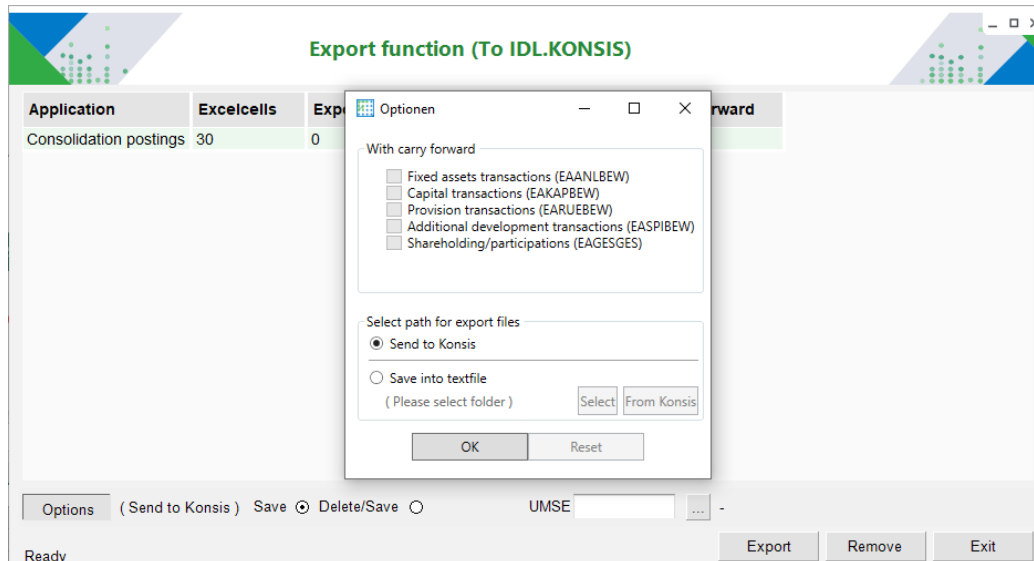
Export function (To IDL.KONSIS)

| Application | Excelcells | Expo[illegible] | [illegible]rward |
|---|---|---|---|
| Consolidation postings | 30 | 0 | |

Optionen

With carry forward

Fixed assets transactions (EAANLBEW)
Capital transactions (EAKAPBEW)
Provision transactions (EARUEBEW)
Additional development transactions (EASPIBEW)
Shareholding/participations (EAGESGES)

Select path for export files

Send to Konsis

Save into textfile

( Please select folder )

Select From Konsis

OK Reset

Options ( Send to Konsis ) Save Delete/Save

UMSE ... -

Ready

Export Remove Exit